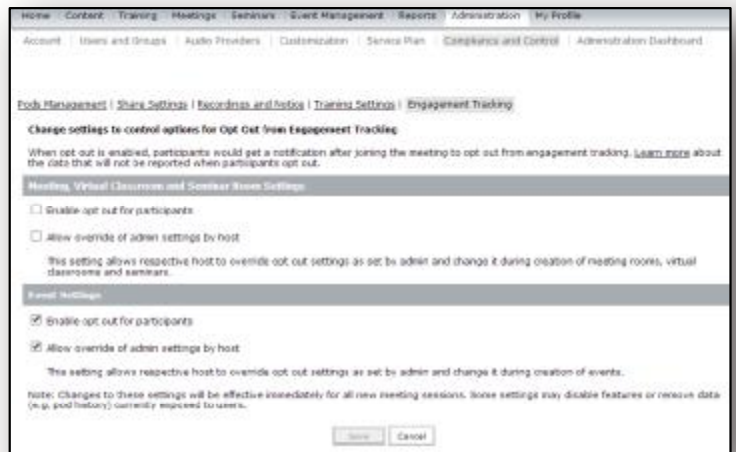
Home | Content | Training | Meetings | Seminars | Event Management | Reports | Administration | My Profile

Account | Users and Groups | Audio Providers | Customization | Service Plan | Compliance and Control | Administration Dashboard

Pods Management | Share Settings | Recordings and Notes | Training Settings | Engagement Tracking

Change settings to control options for Opt Out from Engagement Tracking

When opt out is enabled, participants would get a notification after joining the meeting to opt out from engagement tracking. Learn more about the data that will not be reported when participants opt out.

Meeting, Virtual Classroom and Seminar Room Settings

Enable opt out for participants

Allow override of admin settings by host

This setting allows respective host to override opt out settings as set by admin and change it during creation of meeting rooms, virtual classrooms and seminars.

Event Settings

Enable opt out for participants

Allow override of admin settings by host

This setting allows respective host to override opt out settings as set by admin and change it during creation of events.

Note: Changes to these settings will be effective immediately for all new meeting sessions. Some settings may disable features or remove data (e.g. pod history) currently exposed to users.

Save | Cancel